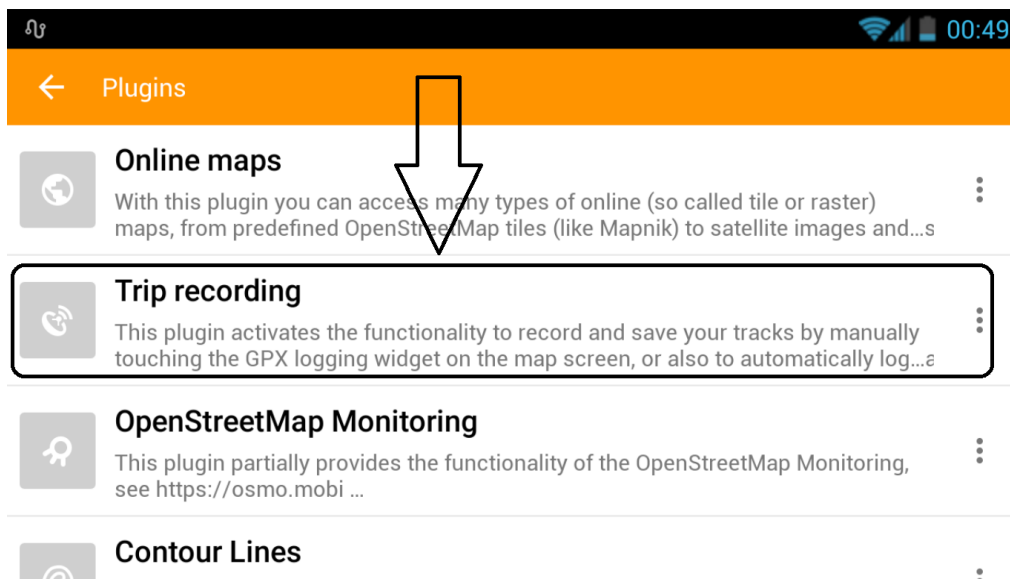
00:49

Plugins

Online maps

With this plugin you can access many types of online (so called tile or raster) maps, from predefined OpenStreetMap tiles (like Mapnik) to satellite images and...s

Trip recording

This plugin activates the functionality to record and save your tracks by manually touching the GPX logging widget on the map screen, or also to automatically log...a

OpenStreetMap Monitoring

This plugin partially provides the functionality of the OpenStreetMap Monitoring, see https://osmo.mobi ...

Contour Lines